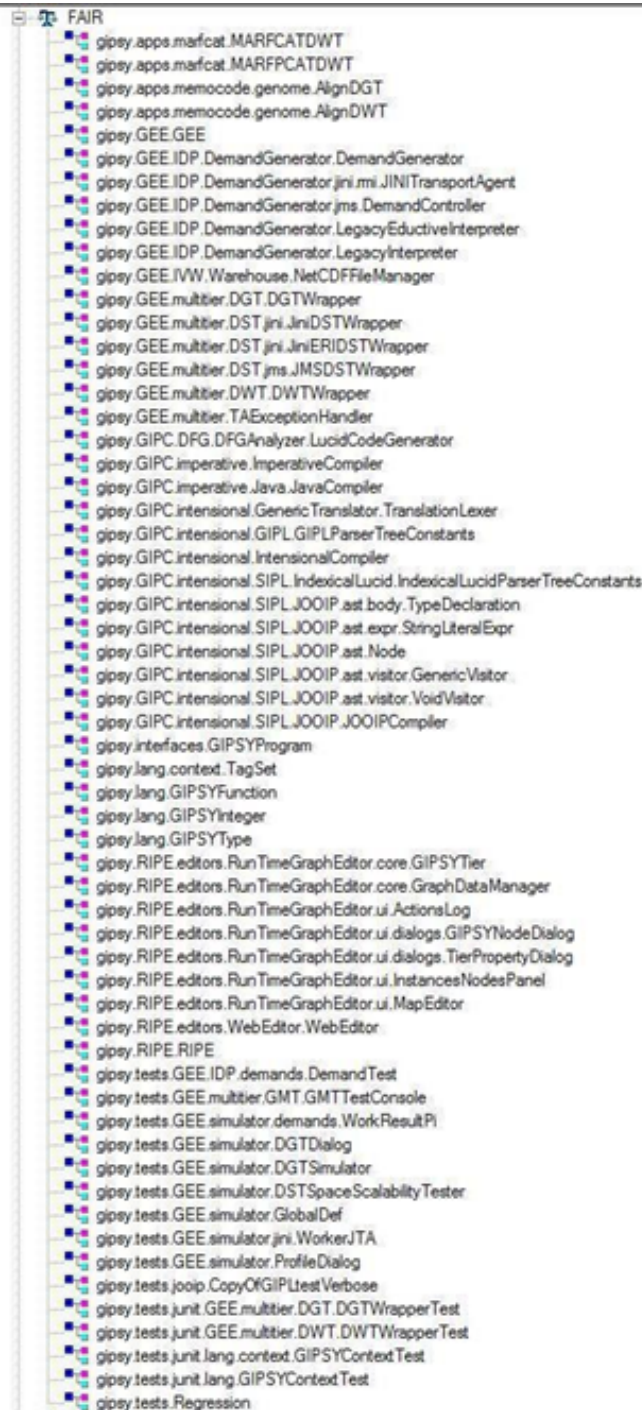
FAIR
gipsy.apps.marfcat.MARFCATDWT
gipsy.apps.marfcat.MARFPCATDWT
gipsy.apps.memocode.genome.AlignDGT
gipsy.apps.memocode.genome.AlignDWT
gipsy.GEE.GEE
gipsy.GEE.IDP.DemandGenerator.DemandGenerator
gipsy.GEE.IDP.DemandGenerator.jini.rmi.JINITransportAgent
gipsy.GEE.IDP.DemandGenerator.jms.DemandController
gipsy.GEE.IDP.DemandGenerator.LegacyEductiveInterpreter
gipsy.GEE.IDP.DemandGenerator.LegacyInterpreter
gipsy.GEE.IVW.Warehouse.NetCDFFileManager
gipsy.GEE.multitier.DGT.DGTWrapper
gipsy.GEE.multitier.DST.jini.JiniDSTWrapper
gipsy.GEE.multitier.DST.jini.JiniERIDSTWrapper
gipsy.GEE.multitier.DST.jms.JMSDSTWrapper
gipsy.GEE.multitier.DWT.DWTWrapper
gipsy.GEE.multitier.TAExceptionHandler
gipsy.GIPC.DFG.DFGAnalyzer.LucidCodeGenerator
gipsy.GIPC.imperative.ImperativeCompiler
gipsy.GIPC.imperative.Java.JavaCompiler
gipsy.GIPC.intensional.GenericTranslator.TranslationLexer
gipsy.GIPC.intensional.GIPL.GIPLParserTreeConstants
gipsy.GIPC.intensional.IntensionalCompiler
gipsy.GIPC.intensional.SIPL.IndexicalLucid.IndexicalLucidParserTreeConstants
gipsy.GIPC.intensional.SIPL.JOOIP.ast.body.TypeDeclaration
gipsy.GIPC.intensional.SIPL.JOOIP.ast.expr.StringLiteralExpr
gipsy.GIPC.intensional.SIPL.JOOIP.ast.Node
gipsy.GIPC.intensional.SIPL.JOOIP.ast.visitor.GenericVisitor
gipsy.GIPC.intensional.SIPL.JOOIP.ast.visitor.VoidVisitor
gipsy.GIPC.intensional.SIPL.JOOIP.JOOIPCompiler
gipsy.interfaces.GIPSYProgram
gipsy.lang.context.TagSet
gipsy.lang.GIPSYFunction
gipsy.lang.GIPSYInteger
gipsy.lang.GIPSYType
gipsy.RIPE.editors.RunTimeGraphEditor.core.GIPSYTier
gipsy.RIPE.editors.RunTimeGraphEditor.core.GraphDataManager
gipsy.RIPE.editors.RunTimeGraphEditor.ui.ActionsLog
gipsy.RIPE.editors.RunTimeGraphEditor.ui.dialogs.GIPSYNodeDialog
gipsy.RIPE.editors.RunTimeGraphEditor.ui.dialogs.TierPropertyDialog
gipsy.RIPE.editors.RunTimeGraphEditor.ui.InstancesNodesPanel
gipsy.RIPE.editors.RunTimeGraphEditor.ui.MapEditor
gipsy.RIPE.editors.WebEditor.WebEditor
gipsy.RIPE.RIPE
gipsy.tests.GEE.IDP.demands.DemandTest
gipsy.tests.GEE.multitier.GMT.GMTTestConsole
gipsy.tests.GEE.simulator.demands.WorkResultPi
gipsy.tests.GEE.simulator.DGTDialog
gipsy.tests.GEE.simulator.DGTSimulator
gipsy.tests.GEE.simulator.DSTSpaceScalabilityTester
gipsy.tests.GEE.simulator.GlobalDef
gipsy.tests.GEE.simulator.jini.WorkerJTA
gipsy.tests.GEE.simulator.ProfileDialog
gipsy.tests.jooip.CopyOfGIPLtestVerbose
gipsy.tests.junit.GEE.multitier.DGT.DGTWrapperTest
gipsy.tests.junit.GEE.multitier.DWT.DWTWrapperTest
gipsy.tests.junit.lang.context.GIPSYContextTest
gipsy.tests.junit.lang.GIPSYContextTest
gipsy.tests.Regression